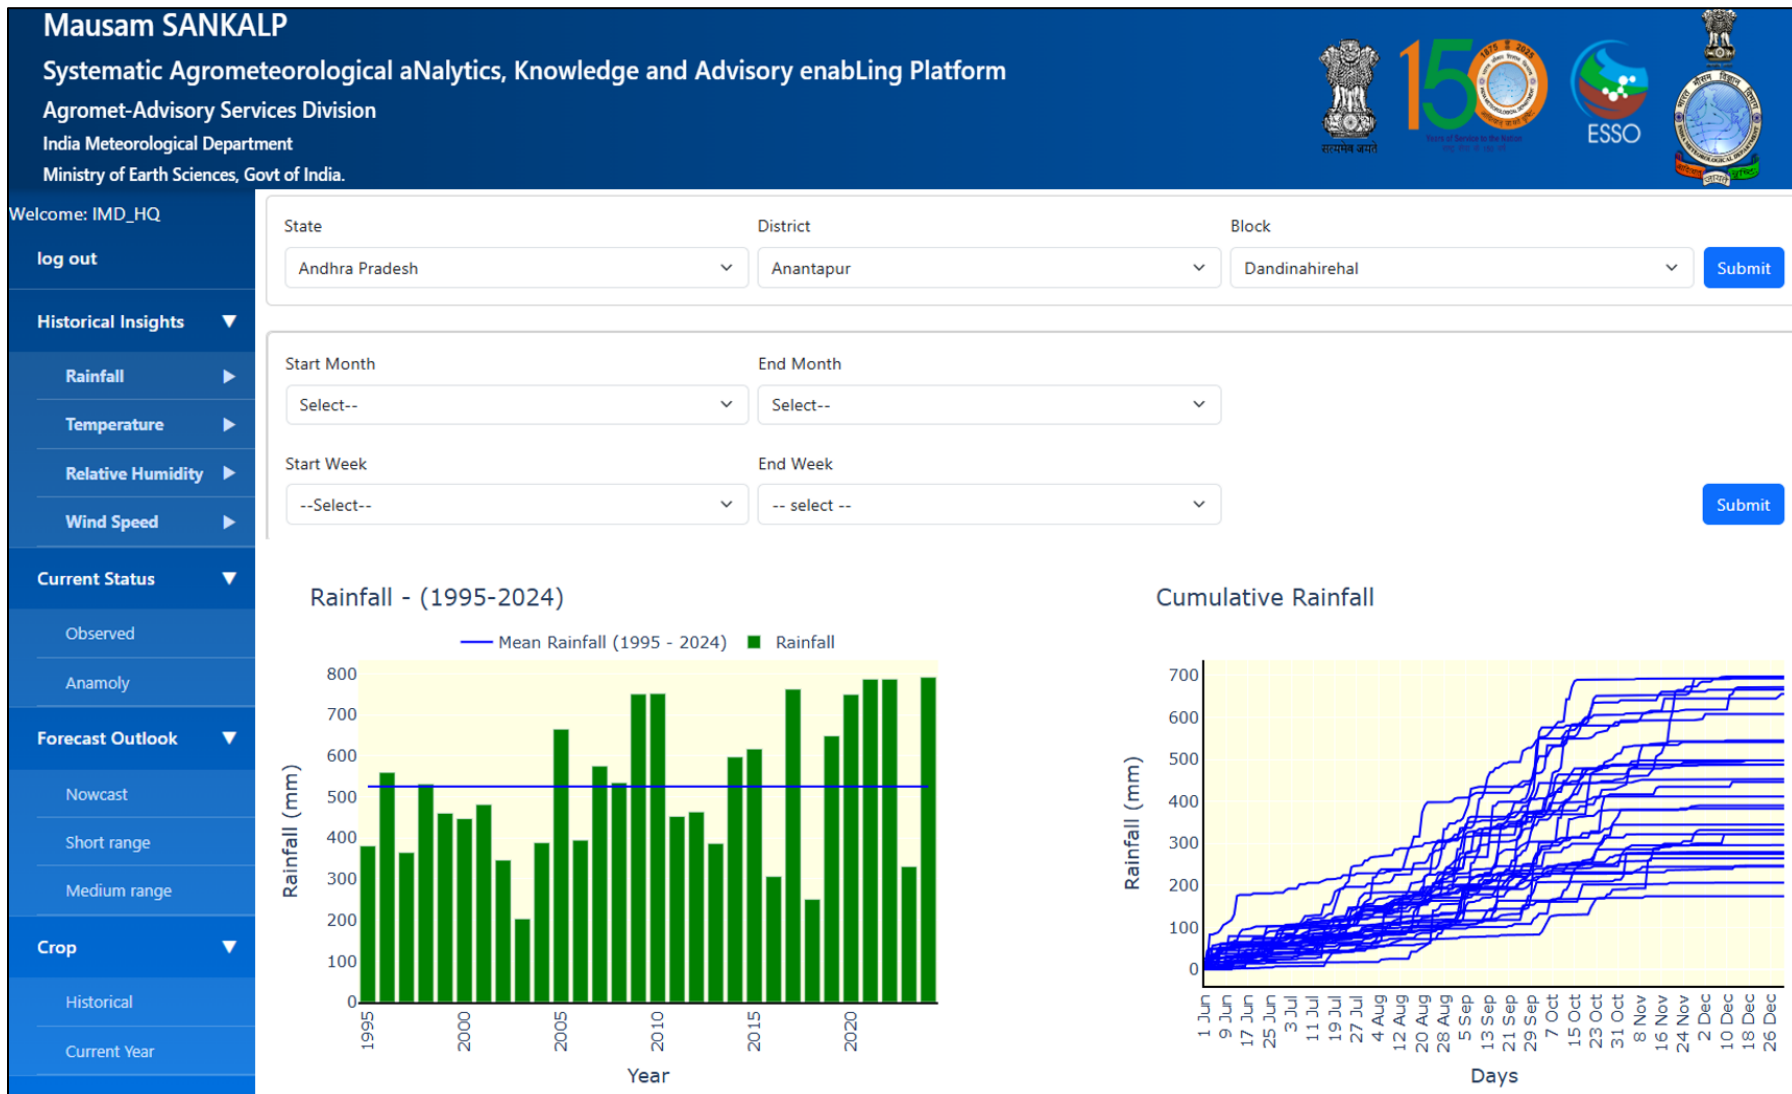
Mausam SANKALP
Systematic Agrometeorological aNalytics, Knowledge and Advisory enabLing Platform
Agromet-Advisory Services Division
India Meteorological Department
Ministry of Earth Sciences, Govt of India.

सत्यमेव जयते
150
ESSO

Welcome: IMD_HQ
log out
Historical Insights
Rainfall
Temperature
Relative Humidity
Wind Speed
Current Status
Observed
Anamoly
Forecast Outlook
Nowcast
Short range
Medium range
Crop
Historical
Current Year

State
Andhra Pradesh
District
Anantapur
Block
Dandinahirehal
Submit

Start Month
Select--
End Month
Select--
Start Week
--Select--
End Week
-- select --
Submit

Rainfall - (1995-2024)
Mean Rainfall (1995 - 2024)
Rainfall
800
700
600
500
400
300
200
100
0
Rainfall (mm)
1995
2000
2005
2010
2015
2020
Year

Cumulative Rainfall
700
600
500
400
300
200
100
0
Rainfall (mm)
1 Jun
9 Jun
17 Jun
25 Jun
3 Jul
11 Jul
19 Jul
27 Jul
4 Aug
12 Aug
20 Aug
28 Aug
5 Sep
13 Sep
21 Sep
29 Sep
7 Oct
15 Oct
23 Oct
31 Oct
8 Nov
16 Nov
24 Nov
2 Dec
10 Dec
18 Dec
26 Dec
Days